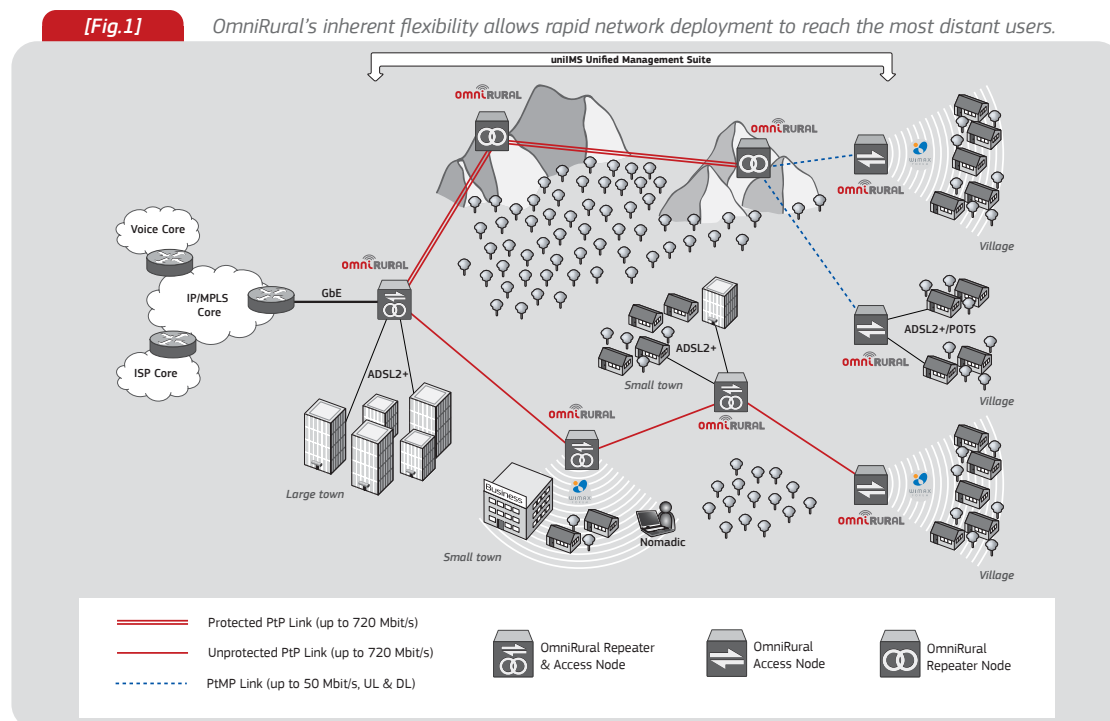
[Fig.1] OmniRural's inherent flexibility allows rapid network deployment to reach the most distant users.

uniIMS Unified Management Suite

omniRURAL

omniRURAL

wimax

omniRURAL

Village

Voice Core

omniRURAL

IP/MPLS Core

GbE

ISP Core

ADSL2+

ADSL2+/POTS

omniRURAL

ADSL2+

Small town

Village

omniRURAL

omniRURAL

Large town

Business

wimax

wimax

omniRURAL

Nomadic

Small town

Village

Protected PtP Link (up to 720 Mbit/s)

Unprotected PtP Link (up to 720 Mbit/s)

PtMP Link (up to 50 Mbit/s, UL & DL)

OmniRural Repeater & Access Node

OmniRural Access Node

OmniRural Repeater Node